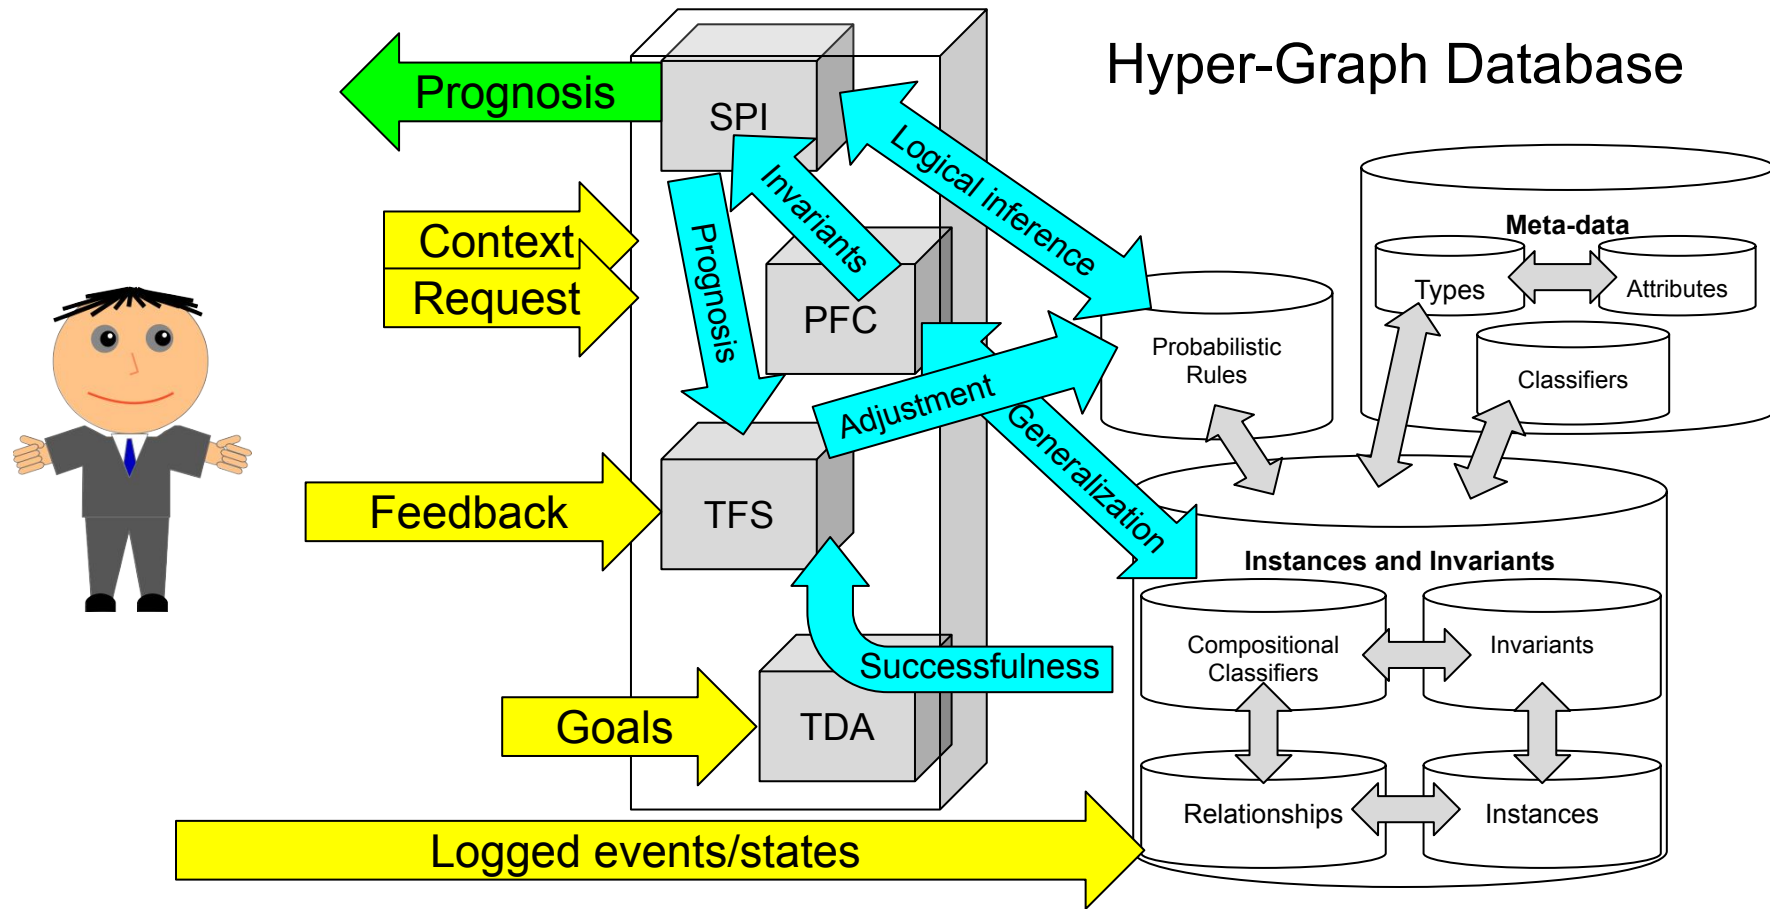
Hyper-Graph Database

Prognosis

SPI

Context

Request

Invariants

Logical inference

Prognosis

PFC

Meta-data

Types

Attributes

Classifiers

Probabilistic Rules

Adjustment

Generalization

Feedback

TFS

Instances and Invariants

Compositional Classifiers

Invariants

Successfulness

Goals

TDA

Relationships

Instances

Logged events/states